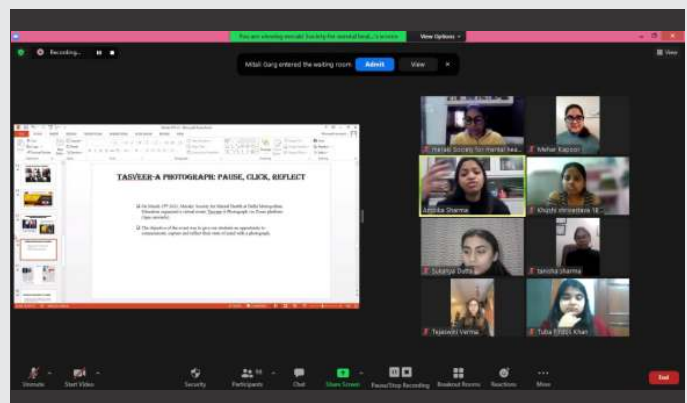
You are viewing mosaic Society for mental heal...'s screen

View Options

View

Recording...

Mitali Garg entered the waiting room

Admit

View

TASVEER-A PHOTOGRAPH: PAUSE, CLICK, REFLECT

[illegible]

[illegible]

Mental Society for mental hea...

Meher Kapoor

Anshika Sharma

Khushi shrivastava

Sukanya Dutta

tanisha sharma

Tejaswini Verma

Tuba Firdos Khan

Unmute

Start Video

Security

Participants

Chat

Share Screen

Pause/Stop Recording

Breakout Rooms

Reactions

More

End